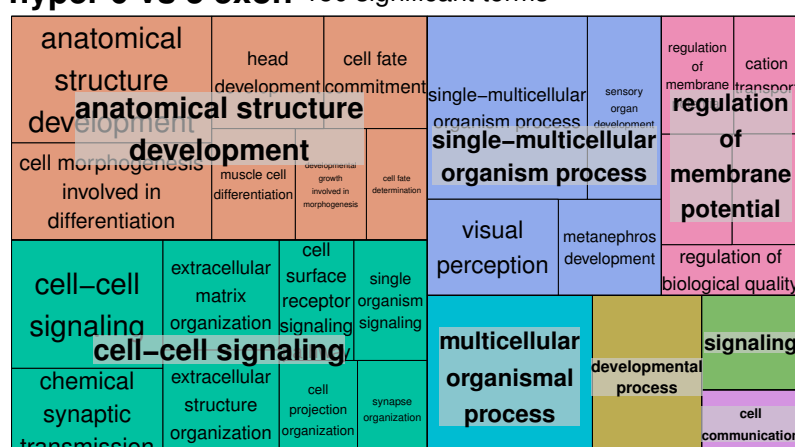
hyper-5 vs 5-exon 156 significant terms

anatomical structure development

head development

cell fate commitment

anatomical structure development

cell morphogenesis involved in differentiation

muscle cell differentiation

developmental growth involved in morphogenesis

cell fate determination

single−multicellular organism process

sensory organ development

single−multicellular organism process

regulation of membrane potential

cation transport

regulation of membrane potential

visual perception

metanephros development

regulation of biological quality

cell−cell signaling

extracellular matrix organization

cell surface receptor signaling

single organism signaling

cell−cell signaling

chemical synaptic transmission

extracellular structure organization

cell projection organization

synapse organization

multicellular organismal process

developmental process

signaling

cell communication